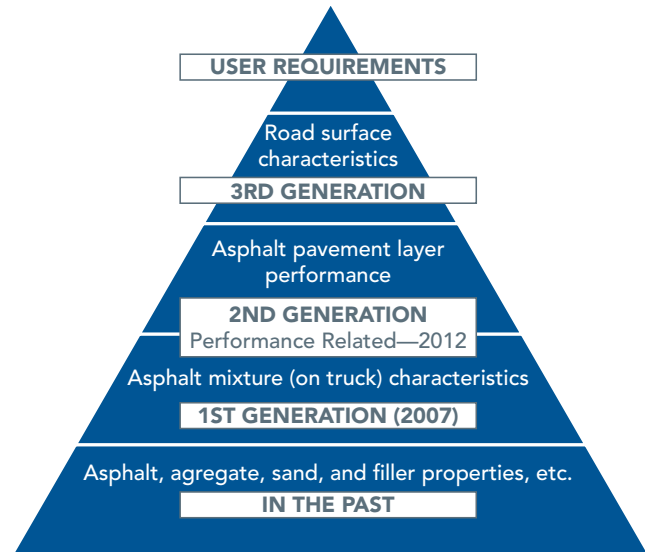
USER REQUIREMENTS

Road surface characteristics

3RD GENERATION

Asphalt pavement layer performance

2ND GENERATION
Performance Related—2012

Asphalt mixture (on truck) characteristics

1ST GENERATION (2007)

Asphalt, agregate, sand, and filler properties, etc.

IN THE PAST